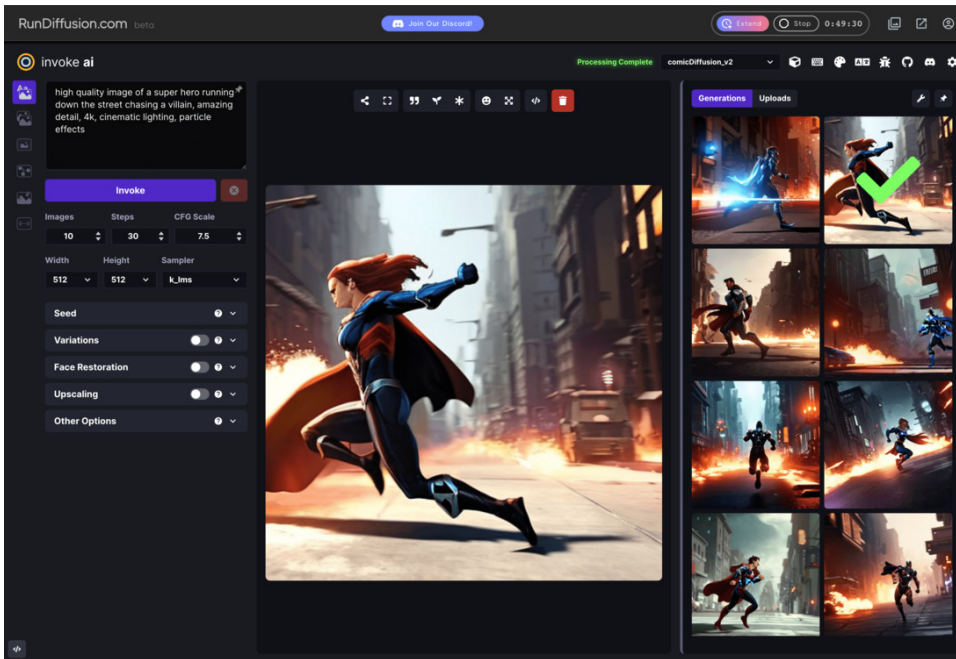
RunDiffusion.com beta

Join Our Discord!

Extend Stop 0:49:30

invoke ai

Processing Complete comicDiffusion_v2

high quality image of a super hero running down the street chasing a villain, amazing detail, 4k, cinematic lighting, particle effects

Invoke

Images 10
Steps 30
CFG Scale 7.5

Width 512
Height 512
Sampler k_lms

Seed
Variations
Face Restoration
Upscaling
Other Options

Generations Uploads